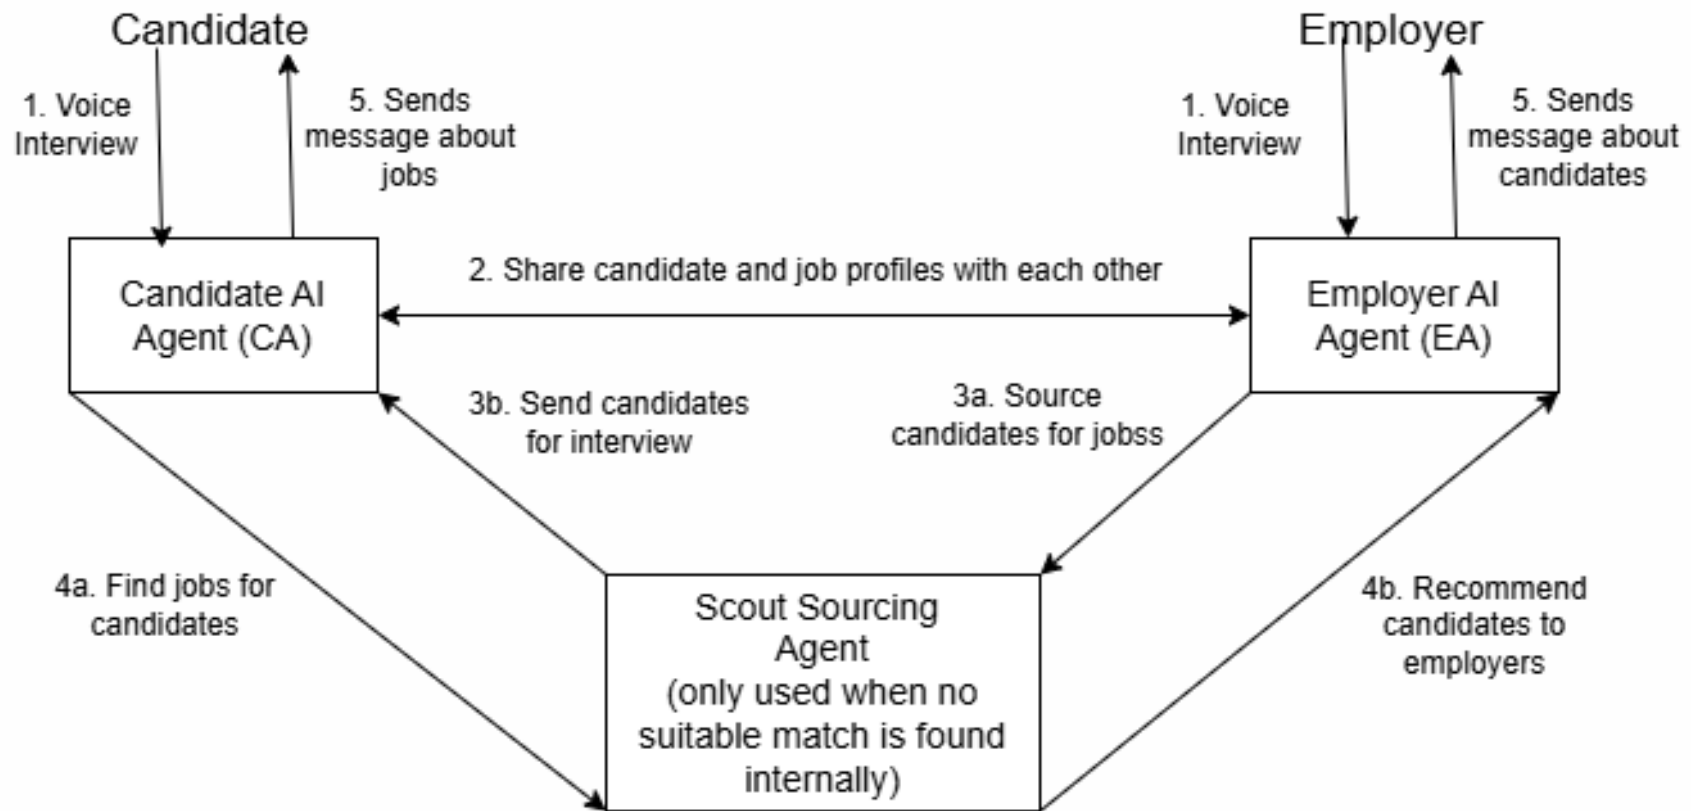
Candidate

Employer

1. Voice Interview

5. Sends message about jobs

1. Voice Interview

5. Sends message about candidates

Candidate AI Agent (CA)

2. Share candidate and job profiles with each other

Employer AI Agent (EA)

3b. Send candidates for interview

3a. Source candidates for jobss

4a. Find jobs for candidates

Scout Sourcing Agent (only used when no suitable match is found internally)

4b. Recommend candidates to employers